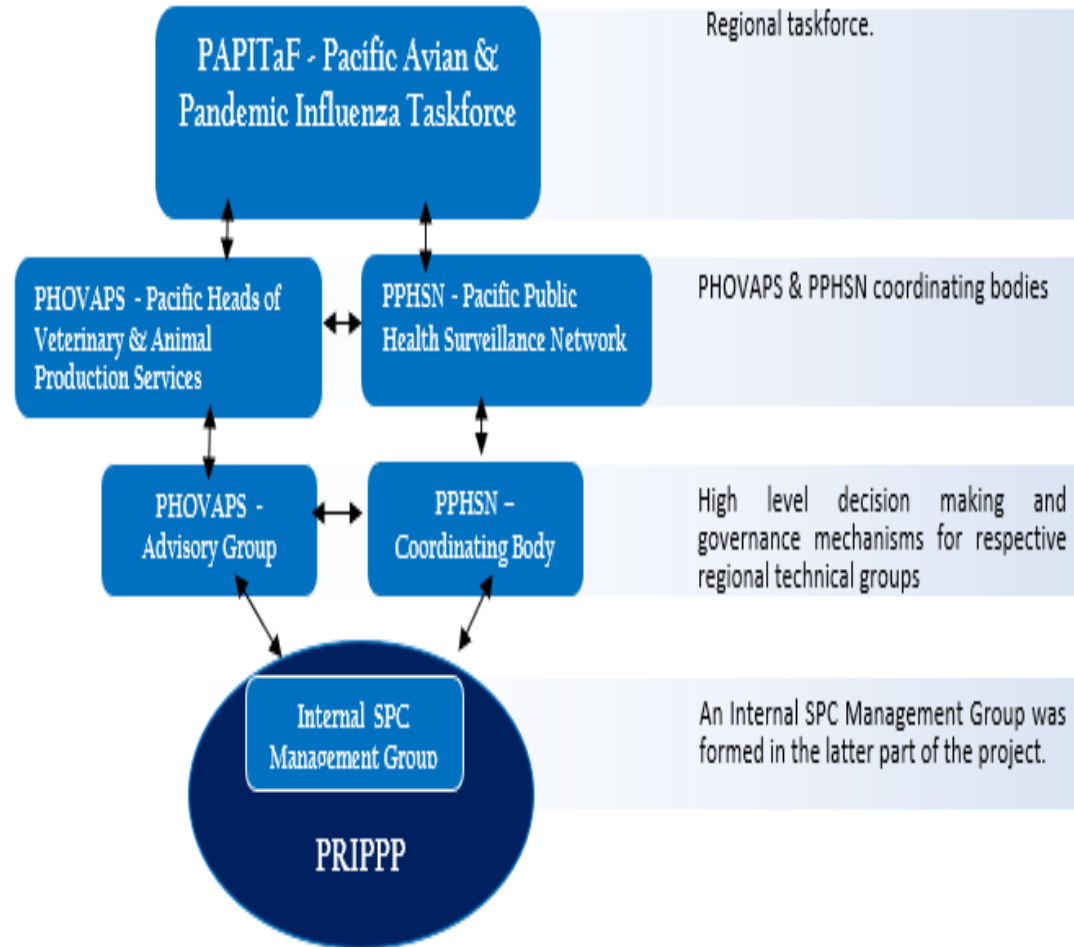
PAPITaF - Pacific Avian & Pandemic Influenza Taskforce

Regional taskforce.

PHOVAPS - Pacific Heads of Veterinary & Animal Production Services

PPHSN - Pacific Public Health Surveillance Network

PHOVAPS & PPHSN coordinating bodies

PHOVAPS - Advisory Group

PPHSN – Coordinating Body

High level decision making and governance mechanisms for respective regional technical groups

Internal SPC Management Group

PRIPPP

An Internal SPC Management Group was formed in the latter part of the project.